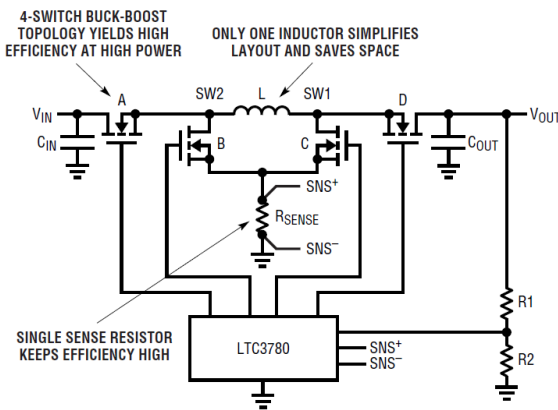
4-SWITCH BUCK-BOOST TOPOLOGY YIELDS HIGH EFFICIENCY AT HIGH POWER

ONLY ONE INDUCTOR SIMPLIFIES LAYOUT AND SAVES SPACE

$V_{IN}$

A

SW2

L

SW1

D

$V_{OUT}$

$C_{IN}$

B

C

$C_{OUT}$

$SNS^+$

$R_{SENSE}$

$SNS^-$

R1

SINGLE SENSE RESISTOR KEEPS EFFICIENCY HIGH

LTC3780

$SNS^+$

$SNS^-$

R2